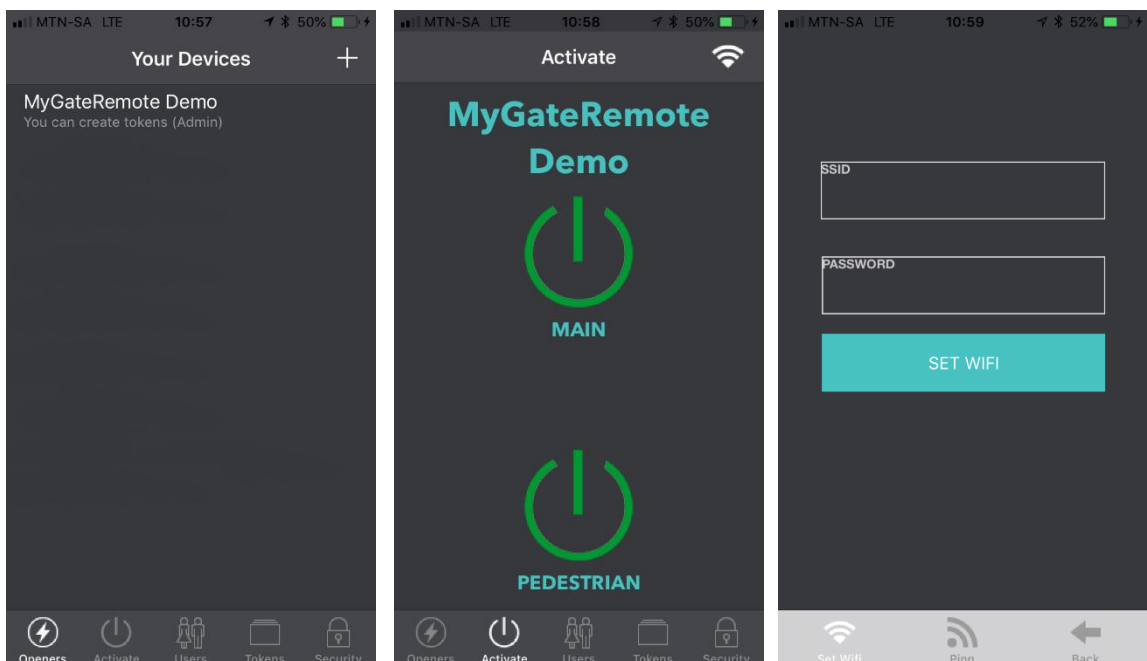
MTN-SA LTE 10:57 50%

Your Devices +

MyGateRemote Demo
You can create tokens (Admin)

Openers Activate Users Tokens Security

MTN-SA LTE 10:58 50%

Activate

MyGateRemote Demo

MAIN

PEDESTRIAN

Openers Activate Users Tokens Security

MTN-SA LTE 10:59 52%

SSID

PASSWORD

SET WIFI

Set Wifi Ping Back